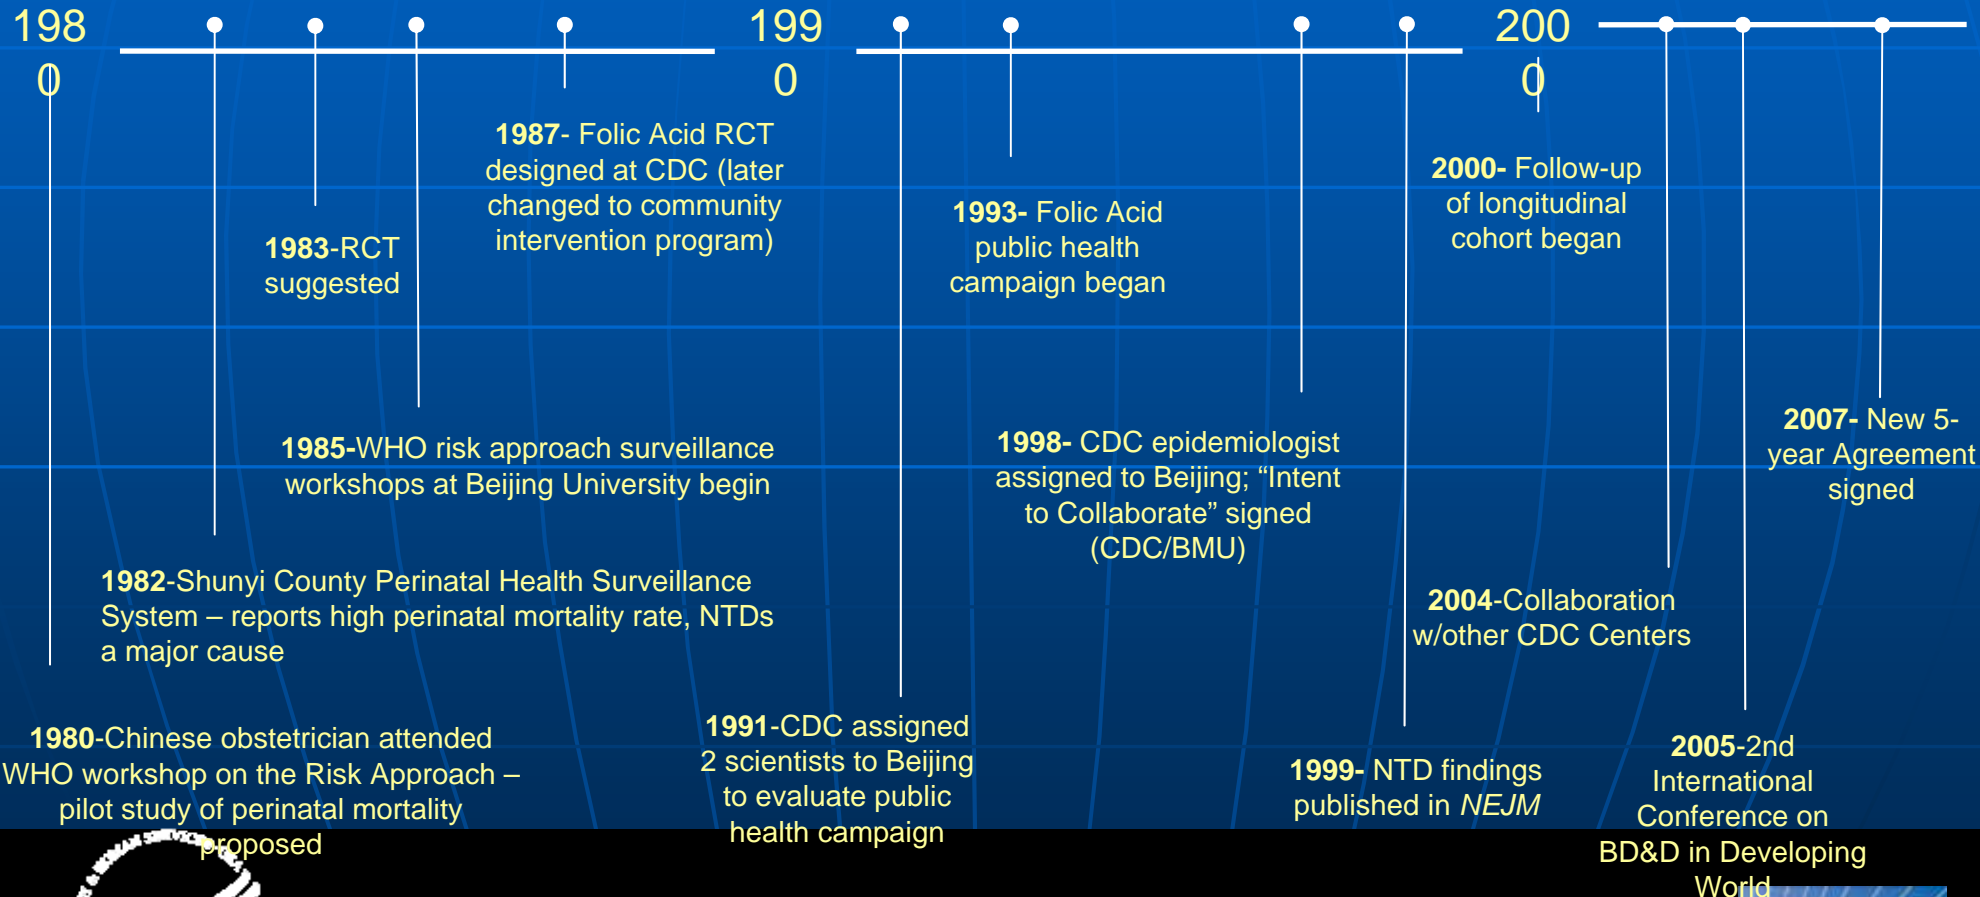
1980

1990

2000

1987- Folic Acid RCT designed at CDC (later changed to community intervention program)

1983-RCT suggested

1993- Folic Acid public health campaign began

2000- Follow-up of longitudinal cohort began

1985-WHO risk approach surveillance workshops at Beijing University begin

1998- CDC epidemiologist assigned to Beijing; "Intent to Collaborate" signed (CDC/BMU)

2007- New 5-year Agreement signed

1982-Shunyi County Perinatal Health Surveillance System – reports high perinatal mortality rate, NTDs a major cause

2004-Collaboration w/other CDC Centers

1980-Chinese obstetrician attended WHO workshop on the Risk Approach – pilot study of perinatal mortality proposed

1991-CDC assigned 2 scientists to Beijing to evaluate public health campaign

1999- NTD findings published in NEJM

2005-2nd International Conference on BD&D in Developing World